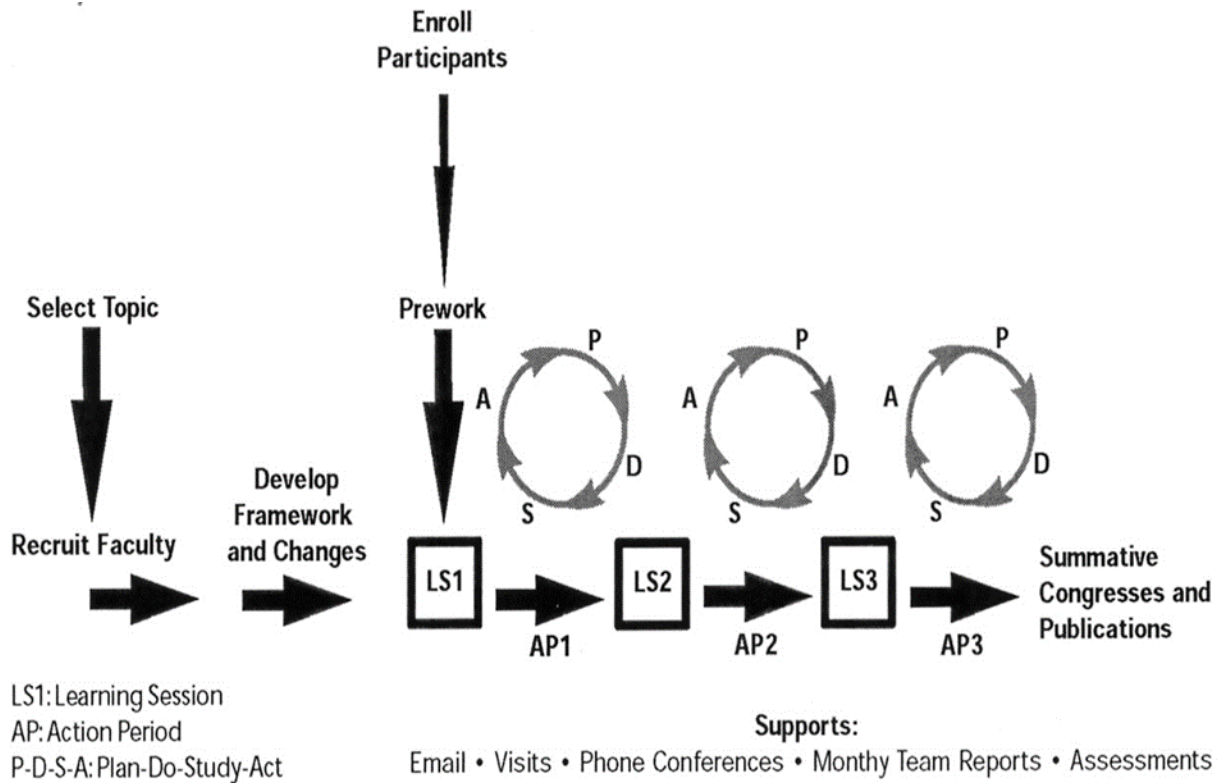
Enroll Participants

Select Topic

Prework

P
A
D
S

P
A
D
S

P
A
D
S

Recruit Faculty

Develop Framework and Changes

LS1

AP1

LS2

AP2

LS3

AP3

Summative Congresses and Publications

LS1: Learning Session
AP: Action Period
P-D-S-A: Plan-Do-Study-Act

Supports:
Email • Visits • Phone Conferences • Monthy Team Reports • Assessments